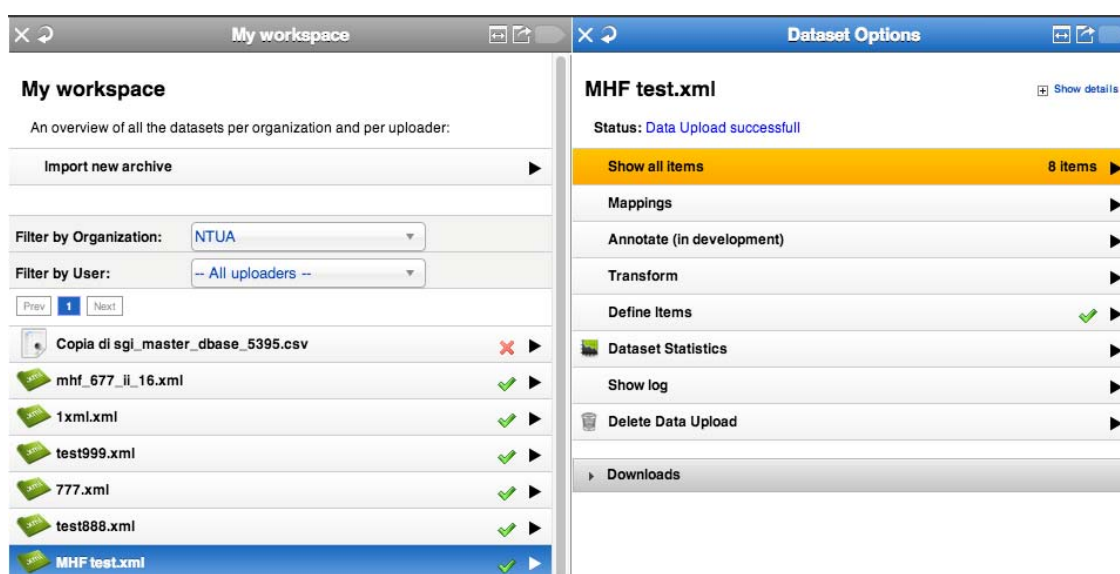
My workspace

My workspace

An overview of all the datasets per organization and per uploader:

Import new archive

Filter by Organization: NTUA

Filter by User: -- All uploaders --

Prev 1 Next

Copia di sgi_master_dbase_5395.csv

xml mhf_677_ii_16.xml

xml 1xml.xml

xml test999.xml

xml 777.xml

xml test888.xml

xml MHF test.xml

Dataset Options

MHF test.xml

Show details

Status: Data Upload successfull

Show all items 8 items

Mappings

Annotate (in development)

Transform

Define Items

Dataset Statistics

Show log

Delete Data Upload

Downloads